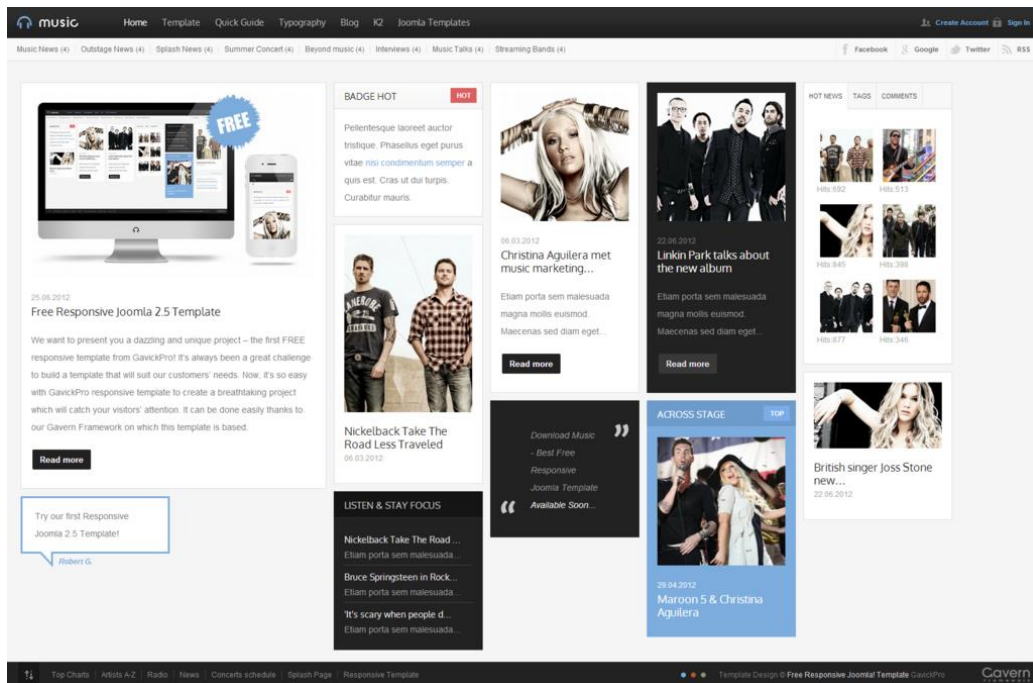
music Home Template Quick Guide Typography Blog K2 Joomla Templates Create Account Sign In

Music News (4) Outstage News (4) Splash News (4) Summer Concert (4) Beyond music (4) Interviews (4) Music Talks (4) Streaming Bands (4) Facebook Google Twitter RSS

FREE

25.06.2012
Free Responsive Joomla 2.5 Template

We want to present you a dazzling and unique project – the first FREE responsive template from GavickPro! It's always been a great challenge to build a template that will suit our customers' needs. Now, it's so easy with GavickPro responsive template to create a breathtaking project which will catch your visitors' attention. It can be done easily thanks to our Gavern Framework on which this template is based.

Read more

Try our first Responsive Joomla 2.5 Template!
Robert G.

BADGE HOT HOT
Pellentesque laoreet auctor tristique. Phasellus eget purus vitae nisi condimentum semper a quis est. Cras ut dui turpis. Curabitur mauris.

Nickelback Take The Road Less Traveled
06.03.2012

LISTEN & STAY FOCUS
Nickelback Take The Road ...
Etiam porta sem malesuada ...
Bruce Springsteen in Rock...
Etiam porta sem malesuada ...
'It's scary when people d...
Etiam porta sem malesuada ...

06.03.2012
Christina Aguilera met music marketing...
Etiam porta sem malesuada magna mollis euismod. Maecenas sed diam eget...
Read more

Download Music - Best Free Responsive Joomla Template Available Soon...

22.06.2012
Linkin Park talks about the new album
Etiam porta sem malesuada magna mollis euismod. Maecenas sed diam eget...
Read more

ACROSS STAGE TOP
29.04.2012
Maroon 5 & Christina Aguilera

HOT NEWS TAGS COMMENTS
Hits:592 Hits:513
Hits:845 Hits:398
Hits:877 Hits:346

British singer Joss Stone new...
22.06.2012

Top Charts Artists A-Z Radio News Concerts schedule Splash Page Responsive Template Template Design © Free Responsive Joomla! Template GavickPro Gavern